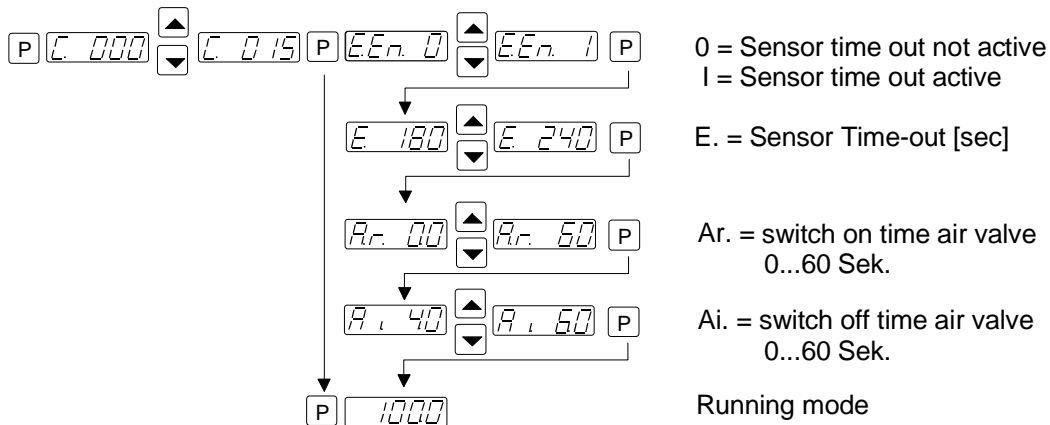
P C. 000 C. 015 P E.E.n. 0 E.E.n. 1 P

0 = Sensor time out not active
I = Sensor time out active

E. 180 E. 240 P

E. = Sensor Time-out [sec]

A.r. 0.0 A.r. 6.0 P

Ar. = switch on time air valve 0...60 Sek.

A i 4.0 A i 6.0 P

Ai. = switch off time air valve 0...60 Sek.

P 1000

Running mode